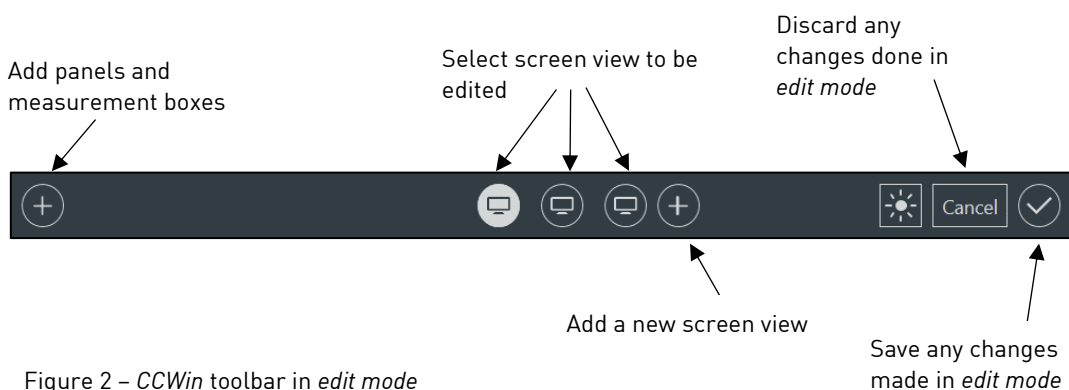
Add panels and measurement boxes

Select screen view to be edited

Discard any changes done in *edit mode*

Cancel

Add a new screen view

Save any changes made in *edit mode*

Figure 2 – *CCWin* toolbar in *edit mode*